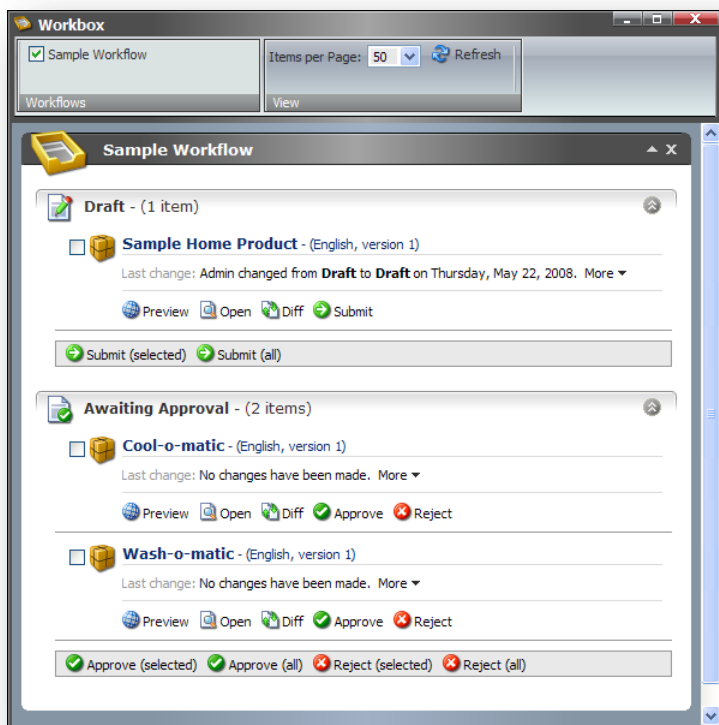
Workbox

Sample Workflow

Workflows

Items per Page: 50 Refresh

View

Sample Workflow

Draft - (1 item)

Sample Home Product - (English, version 1)

Last change: Admin changed from **Draft** to **Draft** on Thursday, May 22, 2008. More

Preview Open Diff Submit

Submit (selected) Submit (all)

Awaiting Approval - (2 items)

Cool-o-matic - (English, version 1)

Last change: No changes have been made. More

Preview Open Diff Approve Reject

Wash-o-matic - (English, version 1)

Last change: No changes have been made. More

Preview Open Diff Approve Reject

Approve (selected) Approve (all) Reject (selected) Reject (all)